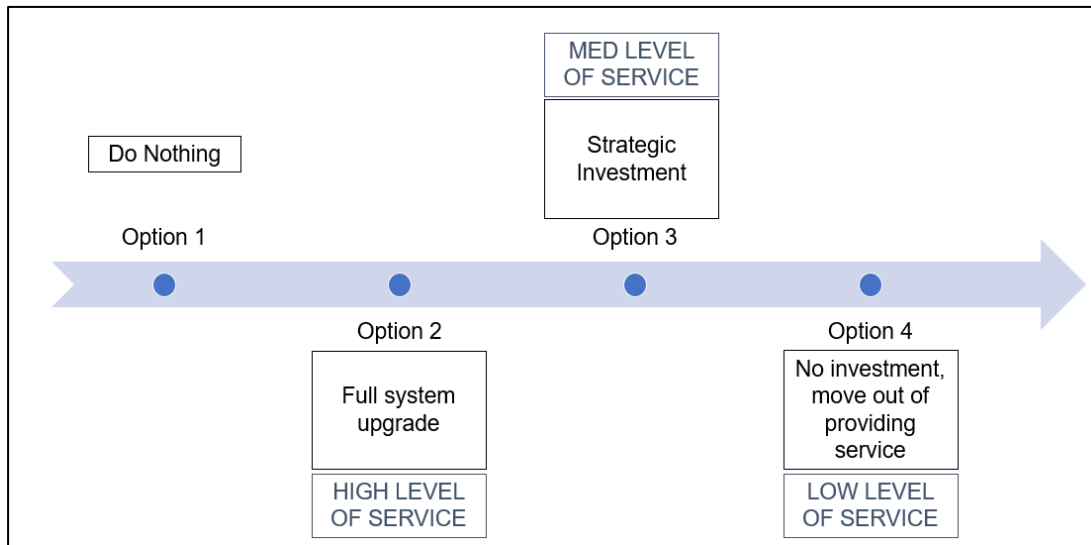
MED LEVEL OF SERVICE

Do Nothing

Strategic Investment

Option 1

Option 3

Option 2

Option 4

Full system upgrade

No investment, move out of providing service

HIGH LEVEL OF SERVICE

LOW LEVEL OF SERVICE